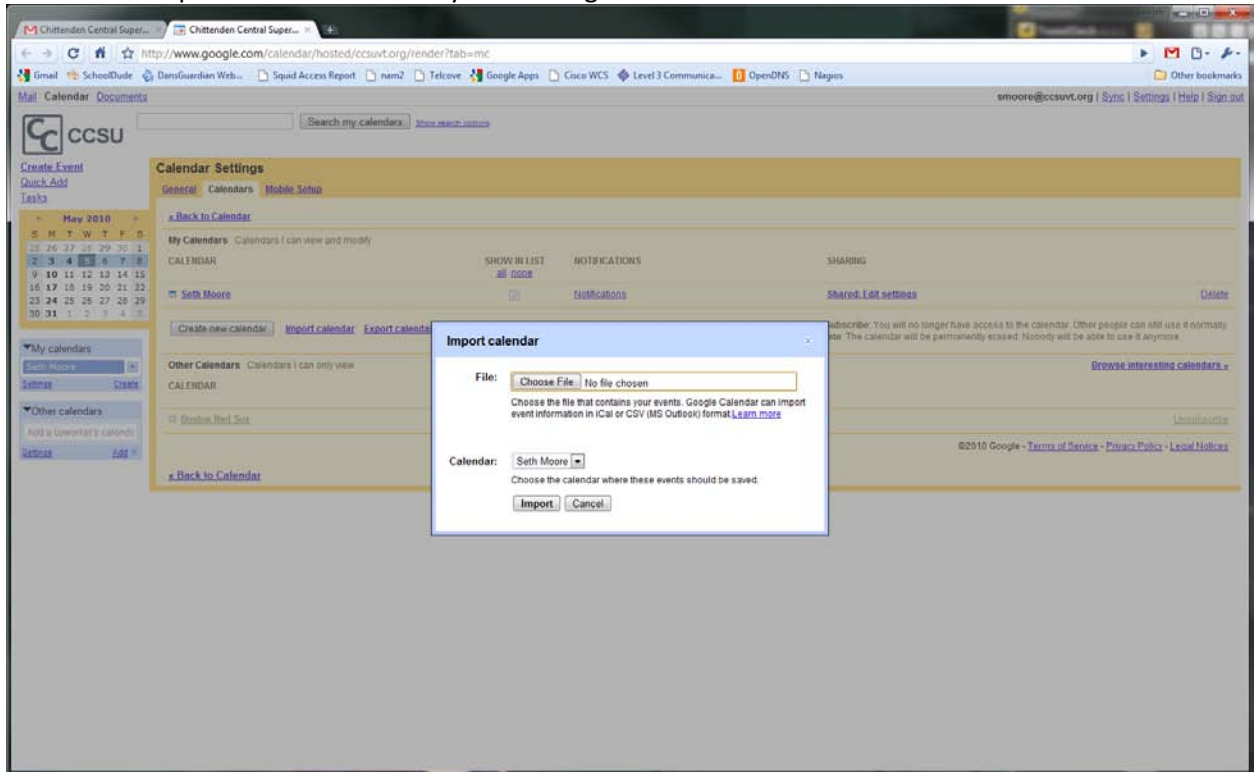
Chittenden Central Super...
Chittenden Central Super...

http://www.google.com/calendar/hosted/ccsuvt.org/render?tab=mc

Gmail SchoolDude DansGuardian Web... Squid Access Report nam2 Telcove Google Apps Cisco WCS Level 3 Communica... OpenDNS Nagios Other bookmarks

Mail Calendar Documents

smoore@ccsuvt.org | Sync | Settings | Help | Sign out

CCSU

Search my calendars Show search options

Create Event
Quick Add
Tasks

May 2010

| S | M | T | W | T | F | S |
|---|---|---|---|---|---|---|
| 25 | 26 | 27 | 28 | 29 | 30 | 1 |
| 2 | 3 | 4 | 5 | 6 | 7 | 8 |
| 9 | 10 | 11 | 12 | 13 | 14 | 15 |
| 16 | 17 | 18 | 19 | 20 | 21 | 22 |
| 23 | 24 | 25 | 26 | 27 | 28 | 29 |
| 30 | 31 | 1 | 2 | 3 | 4 | 5 |

My calendars
Seth Moore
Settings Create

Other calendars
Add a coworker's calendar
Settings Add

Calendar Settings

General Calendars Mobile Setup

« Back to Calendar

My Calendars Calendars I can view and modify

| CALENDAR | SHOW IN LIST all none | NOTIFICATIONS | SHARING | |
|---|---|---|---|---|
| Seth Moore | | Notifications | Shared: Edit settings | Delete |

Create new calendar Import calendar Export calendar

Unsubscribe: You will no longer have access to the calendar. Other people can still use it normally.
Delete: The calendar will be permanently erased. Nobody will be able to use it anymore.

Other Calendars Calendars I can only view

Browse interesting calendars »

CALENDAR

Boston Red Sox

Unsubscribe

©2010 Google - Terms of Service - Privacy Policy - Legal Notices

« Back to Calendar

Import calendar

File: Choose File No file chosen

Choose the file that contains your events. Google Calendar can import event information in iCal or CSV (MS Outlook) format.Learn more

Calendar: Seth Moore

Choose the calendar where these events should be saved.

Import Cancel